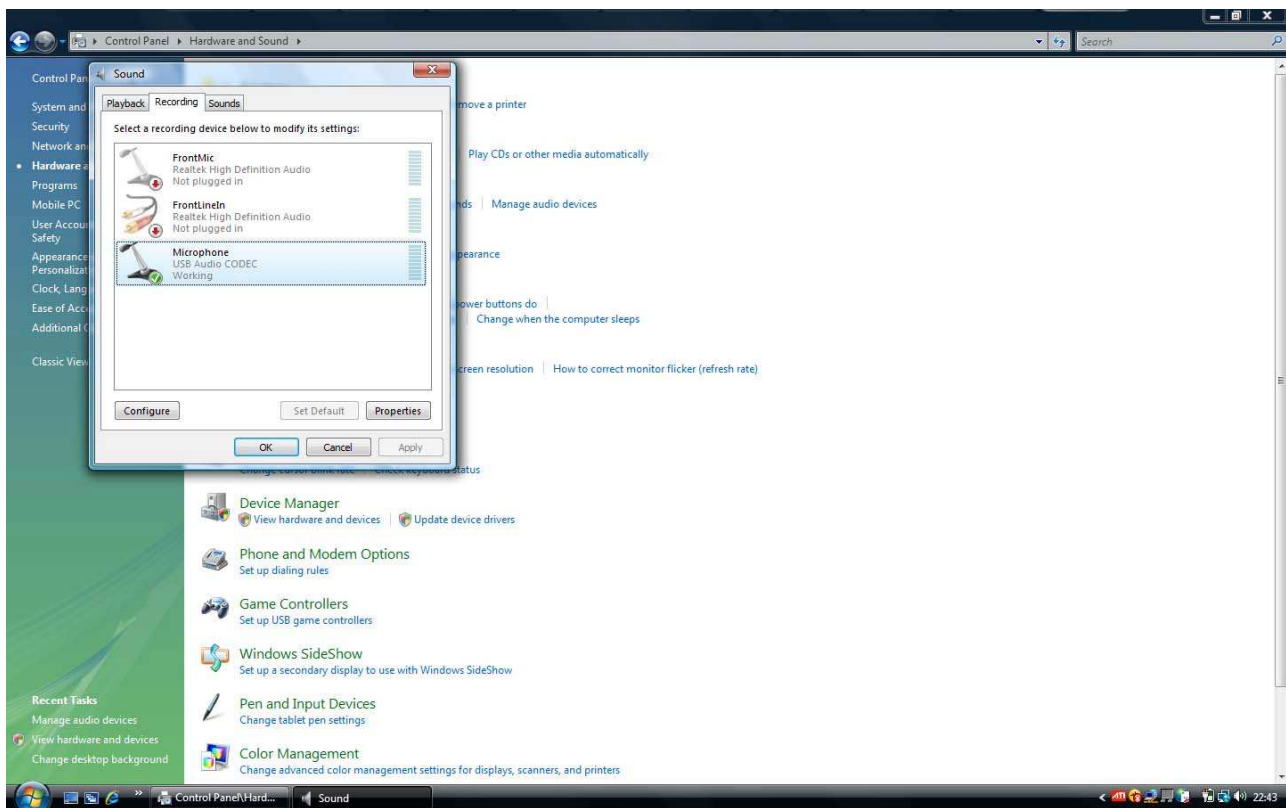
Control Panel ▸ Hardware and Sound ▸

Search

Control Pan
System and
Security
Network an
Hardware a
Programs
Mobile PC
User Accou
Safety
Appearance
Personalizat
Clock, Lang
Ease of Acc
Additional
Classic View

Sound

Playback | Recording | Sounds

Select a recording device below to modify its settings:

FrontMic
Realtek High Definition Audio
Not plugged in

FrontLineIn
Realtek High Definition Audio
Not plugged in

Microphone
USB Audio CODEC
Working

Configure | Set Default | Properties

OK | Cancel | Apply

move a printer

Play CDs or other media automatically

nds | Manage audio devices

pearance

ower buttons do |
| Change when the computer sleeps

creen resolution | How to correct monitor flicker (refresh rate)

status

Device Manager
View hardware and devices | Update device drivers

Phone and Modem Options
Set up dialing rules

Game Controllers
Set up USB game controllers

Windows SideShow
Set up a secondary display to use with Windows SideShow

Pen and Input Devices
Change tablet pen settings

Color Management
Change advanced color management settings for displays, scanners, and printers

Recent Tasks
Manage audio devices
View hardware and devices
Change desktop background

Control Panel\Hard... | Sound

22:43